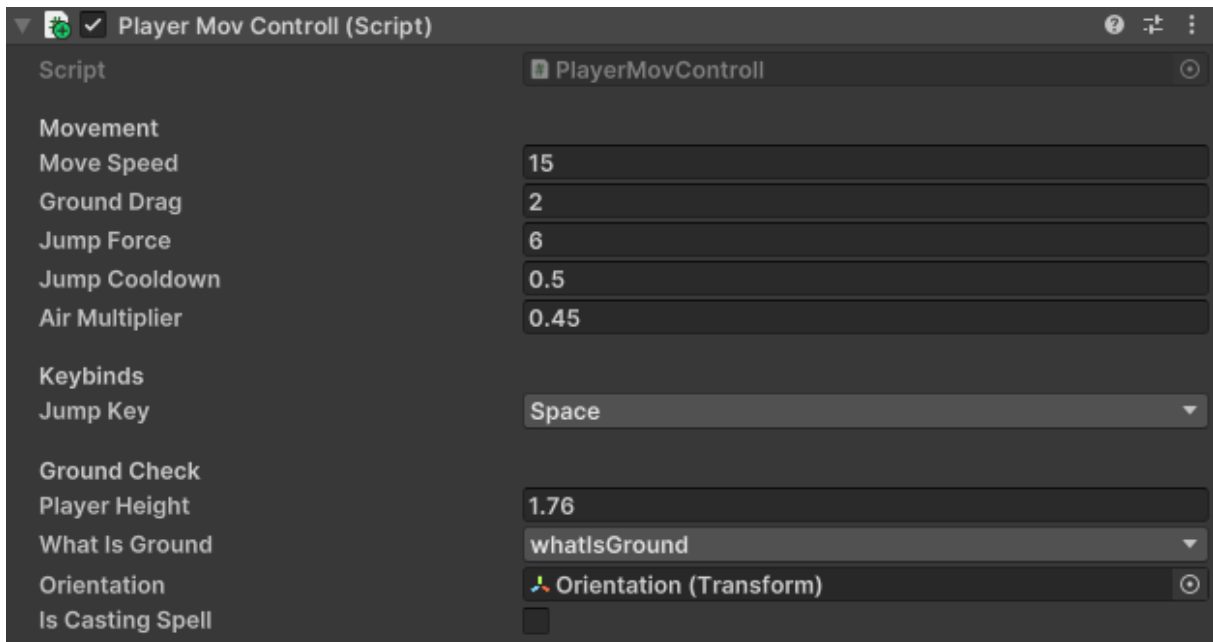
Player Mov Controll (Script)

Script PlayerMovControll

Movement
Move Speed 15
Ground Drag 2
Jump Force 6
Jump Cooldown 0.5
Air Multiplier 0.45

Keybinds
Jump Key Space

Ground Check
Player Height 1.76
What Is Ground whatIsGround
Orientation Orientation (Transform)
Is Casting Spell